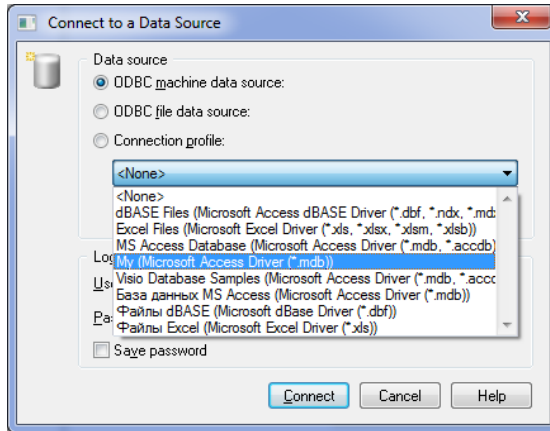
Connect to a Data Source

Data source

ODBC machine data source:

ODBC file data source:

Connection profile:

<None>

<None>
dBASE Files (Microsoft Access dBASE Driver (*.dbf, *.ndx, *.md
Excel Files (Microsoft Excel Driver (*.xls, *.xlsx, *.xlsm, *.xlsb))
MS Access Database (Microsoft Access Driver (*.mdb, *.accdb)
My (Microsoft Access Driver (*.mdb))
Visio Database Samples (Microsoft Access Driver (*.mdb, *.acc
База данных MS Access (Microsoft Access Driver (*.mdb))
Файлы dBASE (Microsoft Access dBASE Driver (*.dbf))
Файлы Excel (Microsoft Excel Driver (*.xls))

Lo

Us

Pa

Save password

Connect Cancel Help